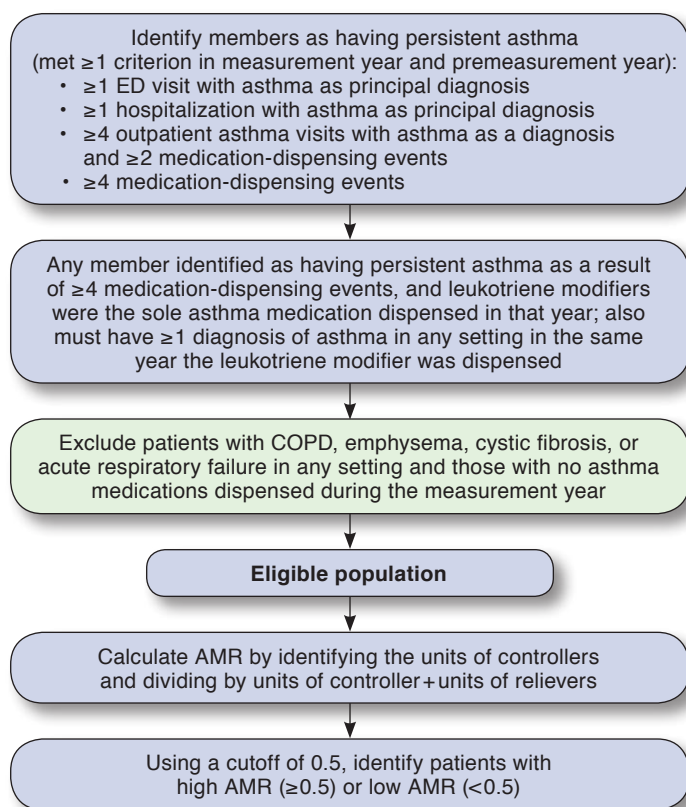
Identify members as having persistent asthma (met ≥1 criterion in measurement year and premeasurement year):
• ≥1 ED visit with asthma as principal diagnosis
• ≥1 hospitalization with asthma as principal diagnosis
• ≥4 outpatient asthma visits with asthma as a diagnosis and ≥2 medication-dispensing events
• ≥4 medication-dispensing events

Any member identified as having persistent asthma as a result of ≥4 medication-dispensing events, and leukotriene modifiers were the sole asthma medication dispensed in that year; also must have ≥1 diagnosis of asthma in any setting in the same year the leukotriene modifier was dispensed

Exclude patients with COPD, emphysema, cystic fibrosis, or acute respiratory failure in any setting and those with no asthma medications dispensed during the measurement year

**Eligible population**

Calculate AMR by identifying the units of controllers and dividing by units of controller+units of relievers

Using a cutoff of 0.5, identify patients with high AMR (≥0.5) or low AMR (<0.5)